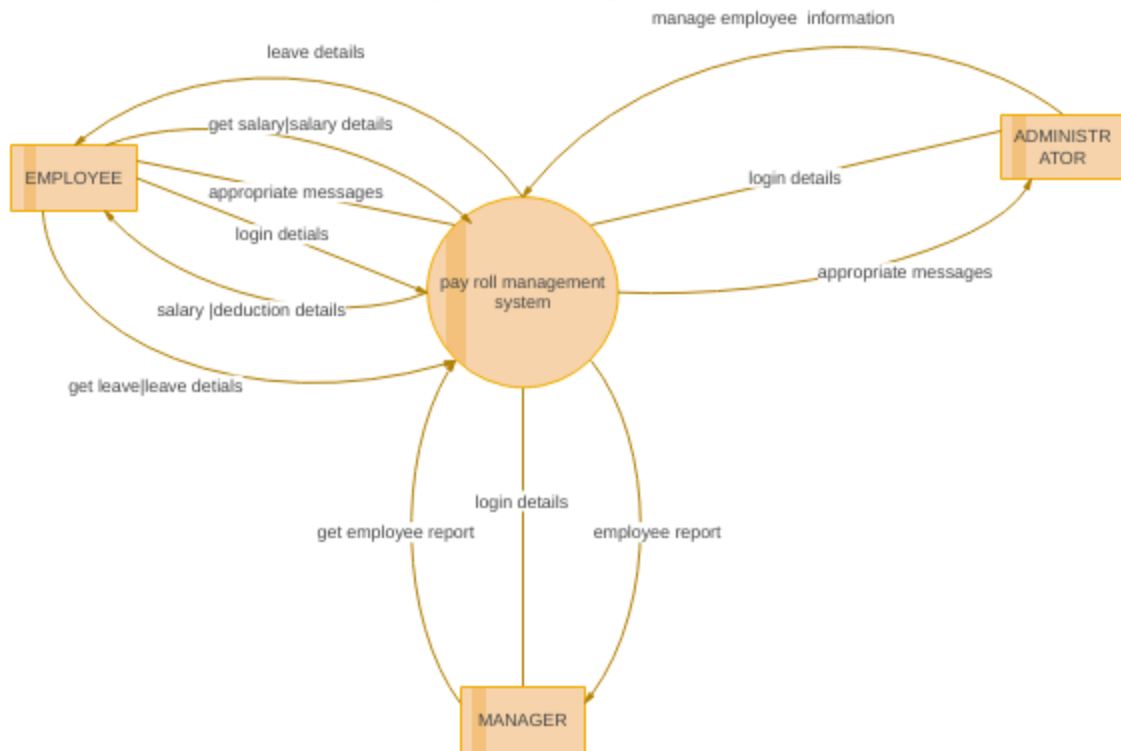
manage employee information

leave details

get salary|salary details

EMPLOYEE

appropriate messages

login detials

ADMINISTR ATOR

login details

pay roll management system

appropriate messages

salary |deduction details

get leave|leave detials

login details

get employee report

employee report

MANAGER